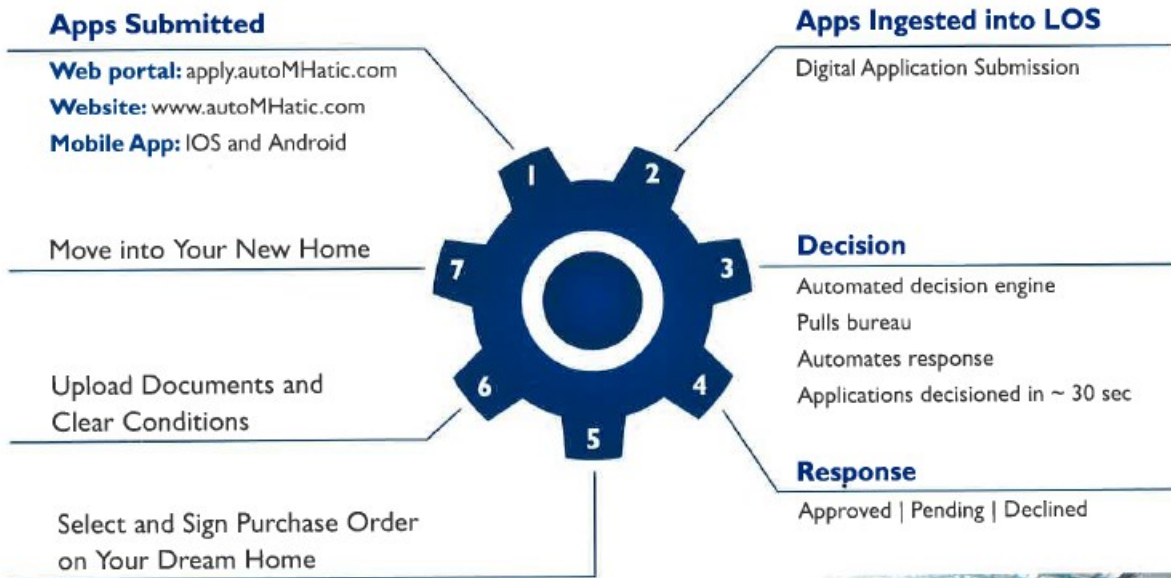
Apps Submitted

Web portal: apply.autoMHatic.com
Website: www.autoMHatic.com
Mobile App: IOS and Android

Apps Ingested into LOS

Digital Application Submission

1
2
3
4
5
6
7

Move into Your New Home

Decision

Automated decision engine
Pulls bureau
Automates response
Applications decisioned in ~ 30 sec

Upload Documents and Clear Conditions

Response

Approved | Pending | Declined

Select and Sign Purchase Order on Your Dream Home